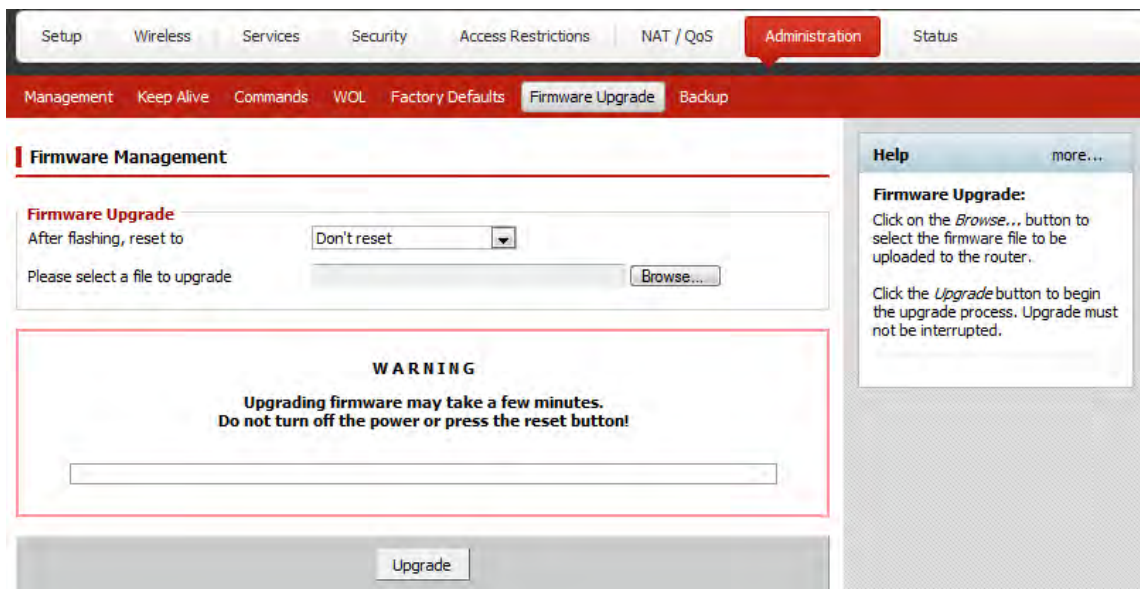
Setup Wireless Services Security Access Restrictions NAT / QoS Administration Status

Management Keep Alive Commands WOL Factory Defaults Firmware Upgrade Backup

Firmware Management

Firmware Upgrade

After flashing, reset to Don't reset

Please select a file to upgrade Browse...

WARNING

Upgrading firmware may take a few minutes.
Do not turn off the power or press the reset button!

Upgrade

Help more...

Firmware Upgrade:

Click on the *Browse...* button to select the firmware file to be uploaded to the router.

Click the *Upgrade* button to begin the upgrade process. Upgrade must not be interrupted.